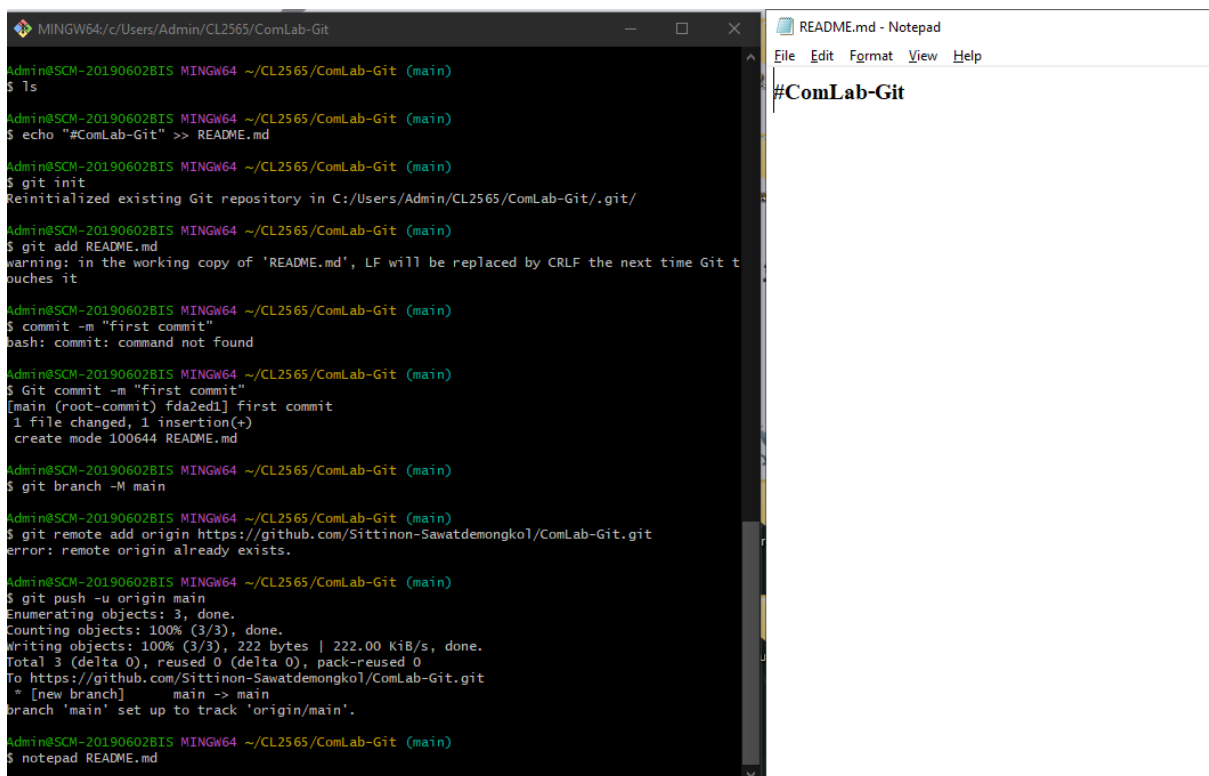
MINGW64:/c/Users/Admin/CL2565/ComLab-Git

Admin@SCM-20190602BIS MINGW64 ~/CL2565/ComLab-Git (main)
$ ls

Admin@SCM-20190602BIS MINGW64 ~/CL2565/ComLab-Git (main)
$ echo "#ComLab-Git" >> README.md

Admin@SCM-20190602BIS MINGW64 ~/CL2565/ComLab-Git (main)
$ git init
Reinitialized existing Git repository in C:/Users/Admin/CL2565/ComLab-Git/.git/

Admin@SCM-20190602BIS MINGW64 ~/CL2565/ComLab-Git (main)
$ git add README.md
warning: in the working copy of 'README.md', LF will be replaced by CRLF the next time Git touches it

Admin@SCM-20190602BIS MINGW64 ~/CL2565/ComLab-Git (main)
$ commit -m "first commit"
bash: commit: command not found

Admin@SCM-20190602BIS MINGW64 ~/CL2565/ComLab-Git (main)
$ Git commit -m "first commit"
[main (root-commit) fda2ed1] first commit
 1 file changed, 1 insertion(+)
 create mode 100644 README.md

Admin@SCM-20190602BIS MINGW64 ~/CL2565/ComLab-Git (main)
$ git branch -M main

Admin@SCM-20190602BIS MINGW64 ~/CL2565/ComLab-Git (main)
$ git remote add origin https://github.com/Sittinon-Sawatdemongkol/ComLab-Git.git
error: remote origin already exists.

Admin@SCM-20190602BIS MINGW64 ~/CL2565/ComLab-Git (main)
$ git push -u origin main
Enumerating objects: 3, done.
Counting objects: 100% (3/3), done.
Writing objects: 100% (3/3), 222 bytes | 222.00 KiB/s, done.
Total 3 (delta 0), reused 0 (delta 0), pack-reused 0
To https://github.com/Sittinon-Sawatdemongkol/ComLab-Git.git
 * [new branch]      main -> main
branch 'main' set up to track 'origin/main'.

Admin@SCM-20190602BIS MINGW64 ~/CL2565/ComLab-Git (main)
$ notepad README.md

README.md - Notepad
File Edit Format View Help
#ComLab-Git